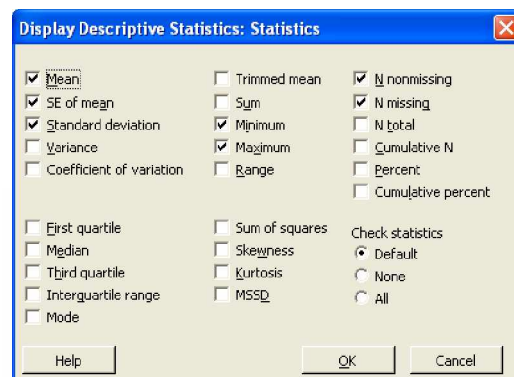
Display Descriptive Statistics: Statistics

Mean
SE of mean
Standard deviation
Variance
Coefficient of variation

Trimmed mean
Sum
Minimum
Maximum
Range

N nonmissing
N missing
N total
Cumulative N
Percent
Cumulative percent

First quartile
Median
Third quartile
Interquartile range
Mode

Sum of squares
Skewness
Kurtosis
MSSD

Check statistics
Default
None
All

Help
OK
Cancel